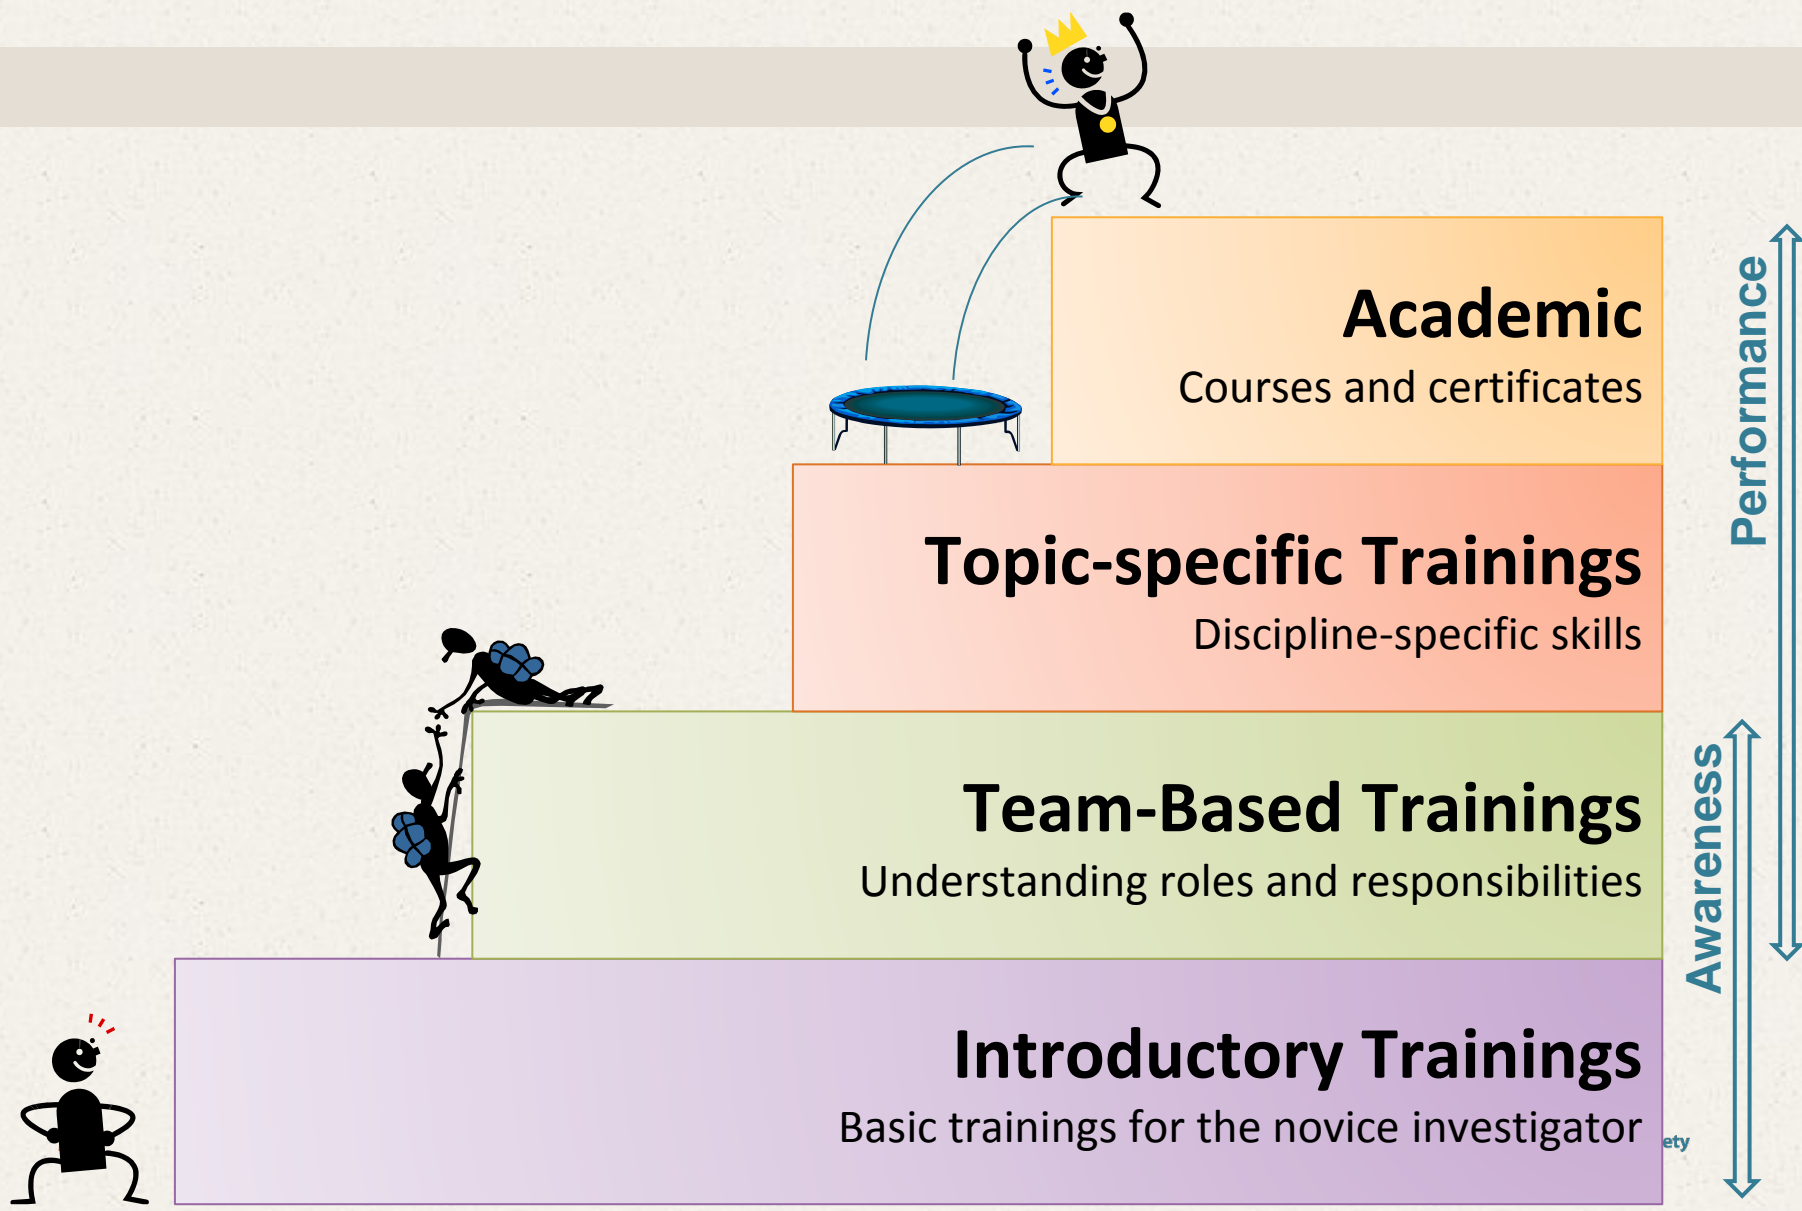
Academic
Courses and certificates

Topic-specific Trainings
Discipline-specific skills

Team-Based Trainings
Understanding roles and responsibilities

Introductory Trainings
Basic trainings for the novice investigator

Performance

Awareness

ety